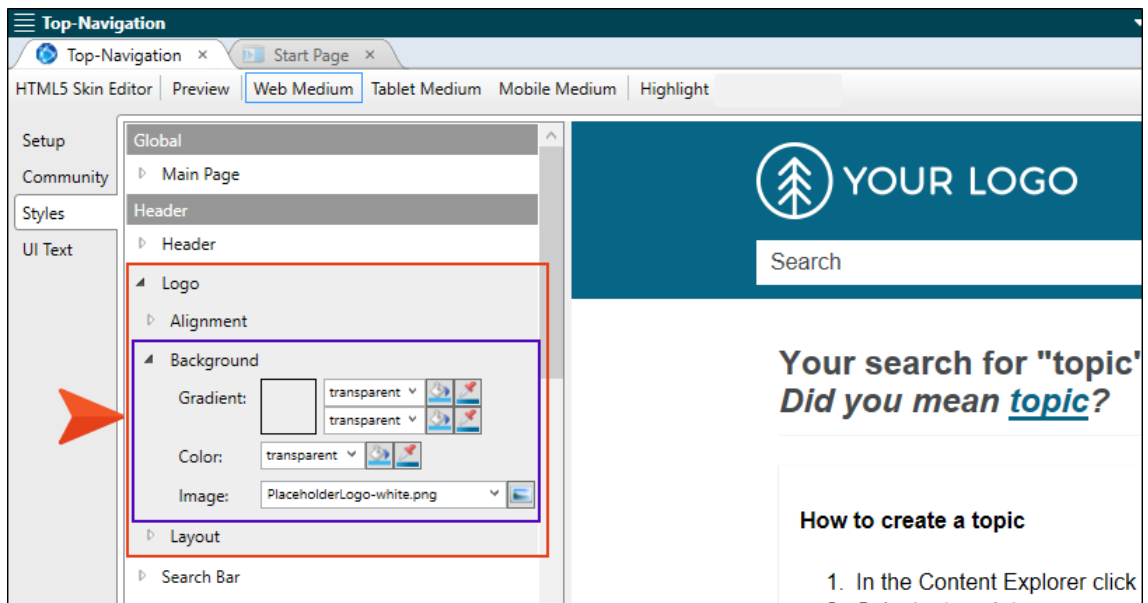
Top-Navigation

Top-Navigation ×
Start Page ×

HTML5 Skin Editor | Preview | Web Medium | Tablet Medium | Mobile Medium | Highlight

Setup
Community
Styles
UI Text

Global
Main Page
Header
Header
Logo
Alignment
Background
Gradient:
transparent
transparent
Color:
transparent
Image:
PlaceholderLogo-white.png
Layout
Search Bar

YOUR LOGO

Search

Your search for "topic"
Did you mean topic?

How to create a topic

1. In the Content Explorer click